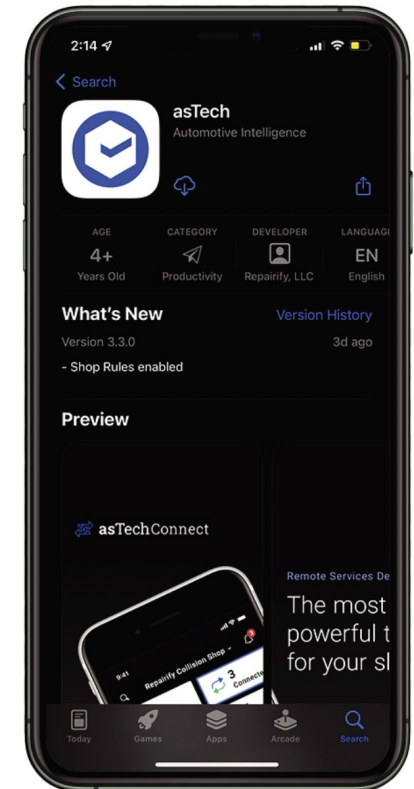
2:14

< Search

asTech
Automotive Intelligence

AGE
4+
Years Old

CATEGORY
Productivity

DEVELOPER
Repairify, LLC

LANGUAG
EN
English

What's New
Version History
Version 3.3.0
3d ago
- Shop Rules enabled

Preview

asTechConnect

9:41
Repairify Collision Shop
3
Connected

Remote Services De
The most powerful t for your sl

Today
Games
Apps
Arcade
Search